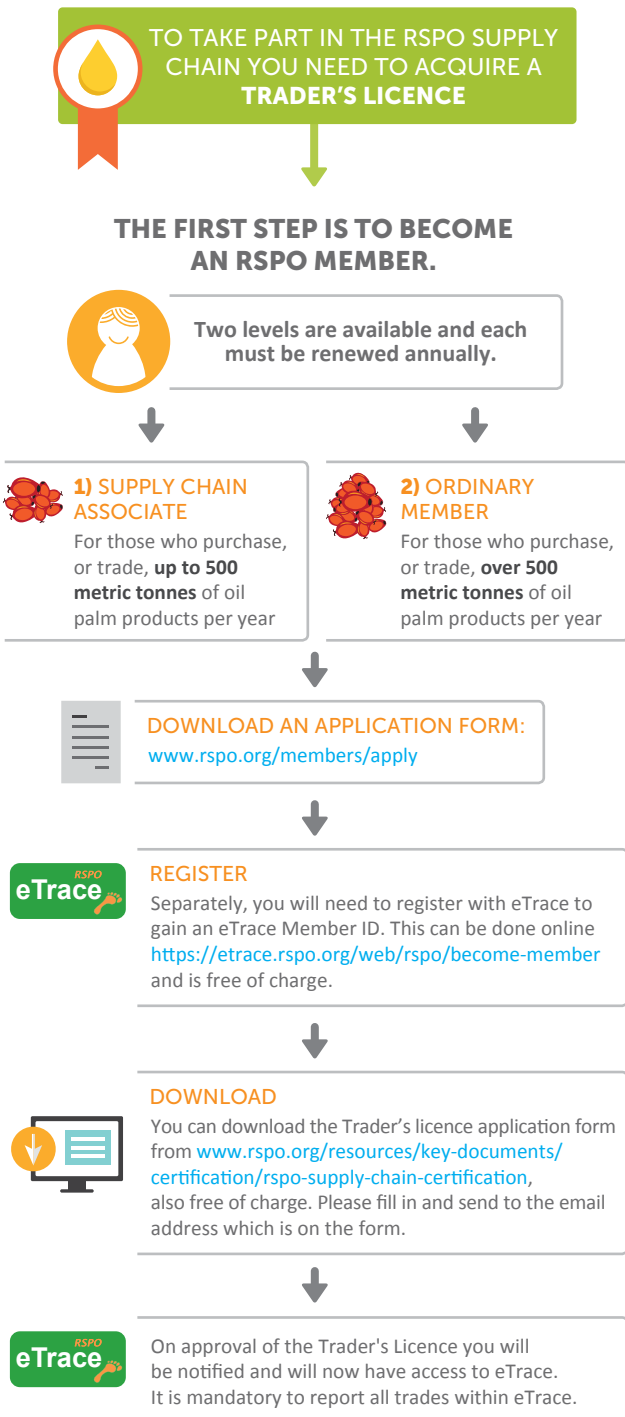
TO TAKE PART IN THE RSPO SUPPLY CHAIN YOU NEED TO ACQUIRE A **TRADER'S LICENCE**

THE FIRST STEP IS TO BECOME AN RSPO MEMBER.

Two levels are available and each must be renewed annually.

1) SUPPLY CHAIN ASSOCIATE
For those who purchase, or trade, **up to 500 metric tonnes** of oil palm products per year

2) ORDINARY MEMBER
For those who purchase, or trade, **over 500 metric tonnes** of oil palm products per year

DOWNLOAD AN APPLICATION FORM:
www.rspo.org/members/apply

RSPO eTrace

REGISTER
Separately, you will need to register with eTrace to gain an eTrace Member ID. This can be done online https://etrace.rspo.org/web/rspo/become-member and is free of charge.

DOWNLOAD
You can download the Trader's licence application form from www.rspo.org/resources/key-documents/certification/rspo-supply-chain-certification, also free of charge. Please fill in and send to the email address which is on the form.

RSPO eTrace

On approval of the Trader's Licence you will be notified and will now have access to eTrace. It is mandatory to report all trades within eTrace.